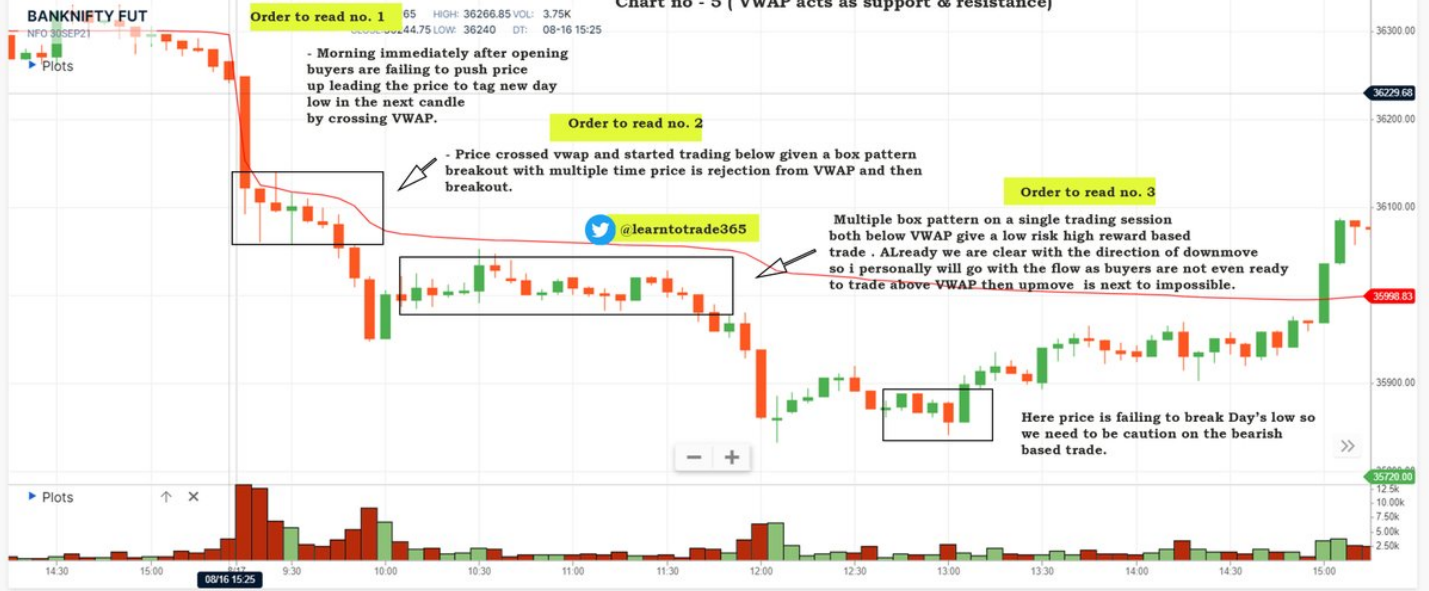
Chart no - 3 ( VWAP acts as support & resistance)

BANKNIFTY FUT
NFO 30SEP21
Plots

Order to read no. 1
65 HIGH: 36266.85 VOL: 3.75K
CLOSE: 36244.75 LOW: 36240 DT: 08-16 15:25

- Morning immediately after opening buyers are failing to push price up leading the price to tag new day low in the next candle by crossing VWAP.

Order to read no. 2

- Price crossed vwap and started trading below given a box pattern breakout with multiple time price is rejection from VWAP and then breakout.

Order to read no. 3

@learntotrade365

Multiple box pattern on a single trading session both below VWAP give a low risk high reward based trade . ALready we are clear with the direction of downmove so i personally will go with the flow as buyers are not even ready to trade above VWAP then upmove is next to impossible.

Here price is failing to break Day's low so we need to be caution on the bearish based trade.

36300.00
36229.68
36200.00
36100.00
35998.83
35900.00
35720.00

Plots

12.5k
10.00k
7.50k
5.00k
2.50k

14:30 15:00 8/17 9:30 10:00 10:30 11:00 11:30 12:00 12:30 13:00 13:30 14:00 14:30 15:00
08/16 15:25